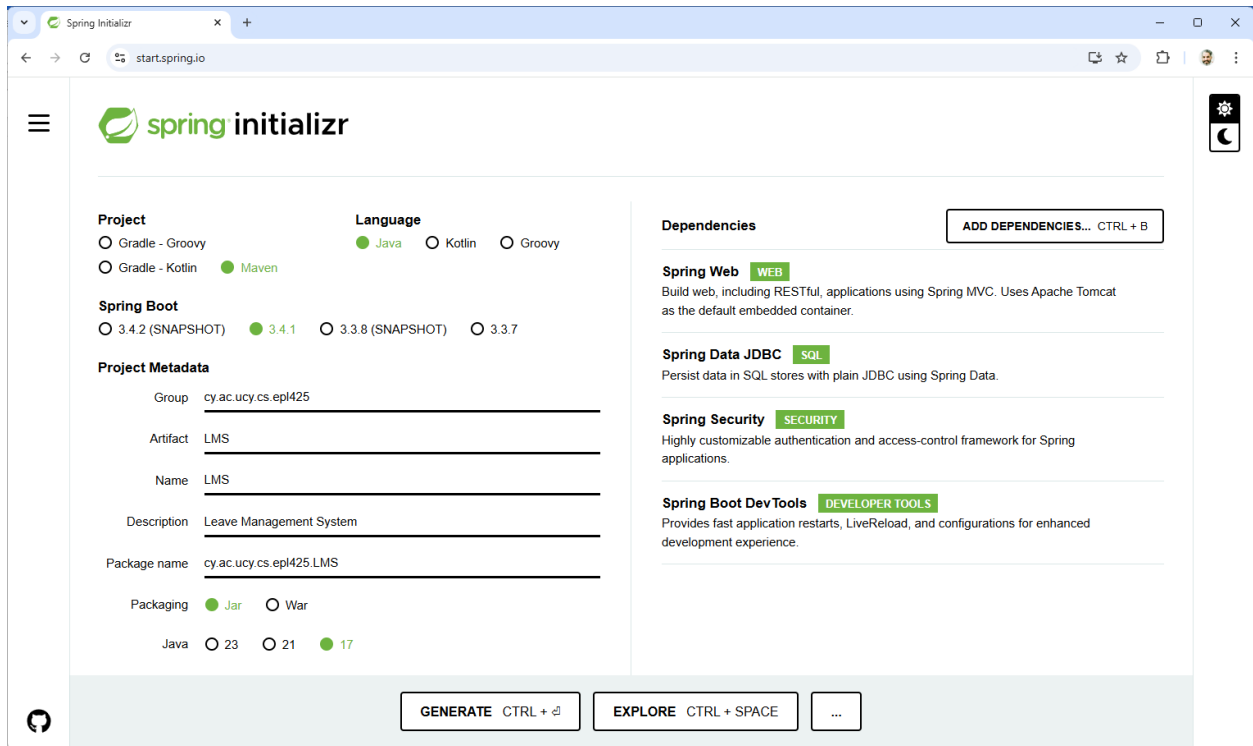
Spring Initializr
start.spring.io

spring initializr

Project
Gradle - Groovy
Gradle - Kotlin
Maven

Language
Java
Kotlin
Groovy

Spring Boot
3.4.2 (SNAPSHOT)
3.4.1
3.3.8 (SNAPSHOT)
3.3.7

Project Metadata
Group cy.ac.ucy.cs.epl425
Artifact LMS
Name LMS
Description Leave Management System
Package name cy.ac.ucy.cs.epl425.LMS
Packaging Jar War
Java 23 21 17

Dependencies
ADD DEPENDENCIES... CTRL + B

Spring Web WEB
Build web, including RESTful, applications using Spring MVC. Uses Apache Tomcat as the default embedded container.

Spring Data JDBC SQL
Persist data in SQL stores with plain JDBC using Spring Data.

Spring Security SECURITY
Highly customizable authentication and access-control framework for Spring applications.

Spring Boot DevTools DEVELOPER TOOLS
Provides fast application restarts, LiveReload, and configurations for enhanced development experience.

GENERATE CTRL + ⏎
EXPLORE CTRL + SPACE
...